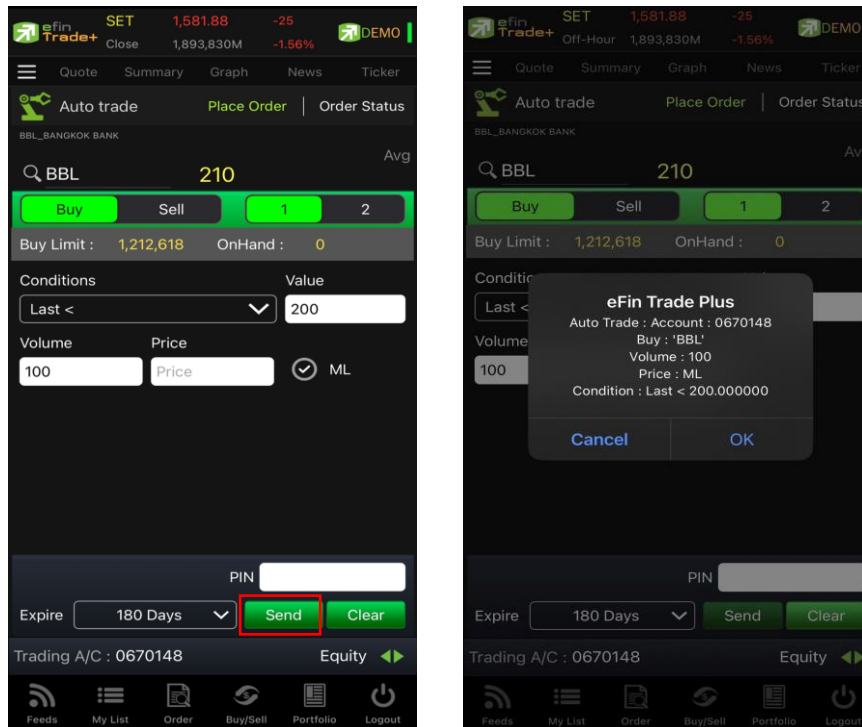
efin Trade+ SET Close 1,581.88 1,893,830M -25 -1.56% DEMO

Quote Summary Graph News Ticker

Auto trade Place Order | Order Status

BBL_BANGKOK BANK

Avg

BBL 210

Buy Sell 1 2

Buy Limit : 1,212,618 OnHand : 0

Conditions Value

Last < 200

Volume Price

100 Price ML

PIN

Expire 180 Days Send Clear

Trading A/C : 0670148 Equity

Feeds My List Order Buy/Sell Portfolio Logout

efin Trade+ SET Off-Hour 1,581.88 1,893,830M -25 -1.56% DEMO

Quote Summary Graph News Ticker

Auto trade Place Order | Order Status

BBL_BANGKOK BANK

Av

BBL 210

Buy Sell 1 2

Buy Limit : 1,212,618 OnHand : 0

Conditi

Last <

Volume

100

eFin Trade Plus
Auto Trade : Account : 0670148
Buy : 'BBL'
Volume : 100
Price : ML
Condition : Last < 200.000000

Cancel OK

PIN

Expire 180 Days Send Clear

Trading A/C : 0670148 Equity

Feeds My List Order Buy/Sell Portfolio Logout